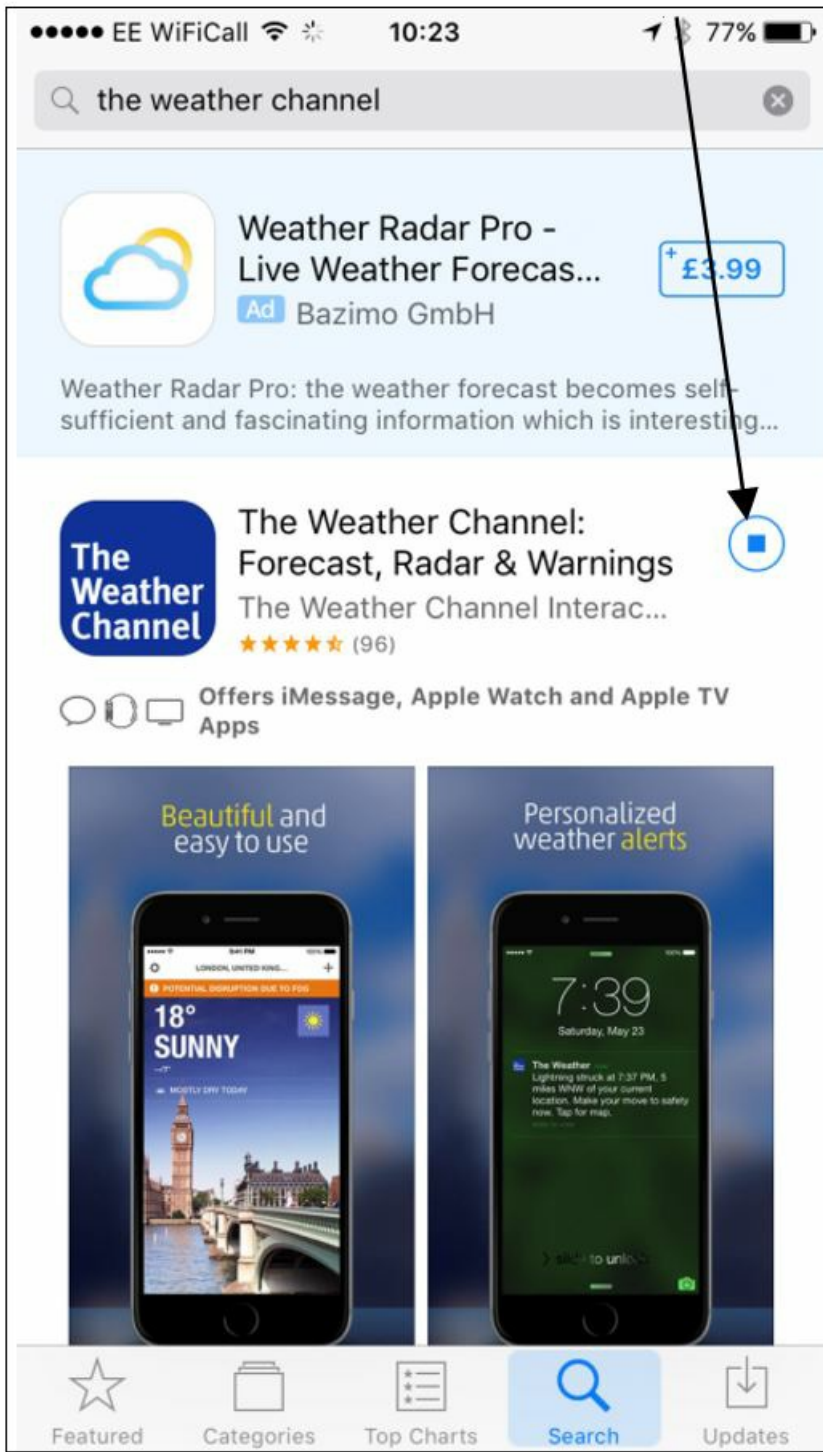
●●●●● EE WiFiCall 10:23 77%

the weather channel

Weather Radar Pro - Live Weather Forecas...
Ad Bazimo GmbH
£3.99

Weather Radar Pro: the weather forecast becomes self-sufficient and fascinating information which is interesting...

The Weather Channel
The Weather Channel: Forecast, Radar & Warnings
The Weather Channel Interac...
★★★★★ (96)

Offers iMessage, Apple Watch and Apple TV Apps

Beautiful and easy to use

LONDON, UNITED KING...
POTENTIAL DISRUPTION DUE TO FOG
18°
SUNNY
MOSTLY DRY TODAY

Personalized weather alerts

7:39
Saturday, May 23
The Weather
Lightning struck at 7:37 PM, 5 miles WNW of your current location. Make your move to safety now. Tap for map.
slide to unlock

Featured Categories Top Charts Search Updates